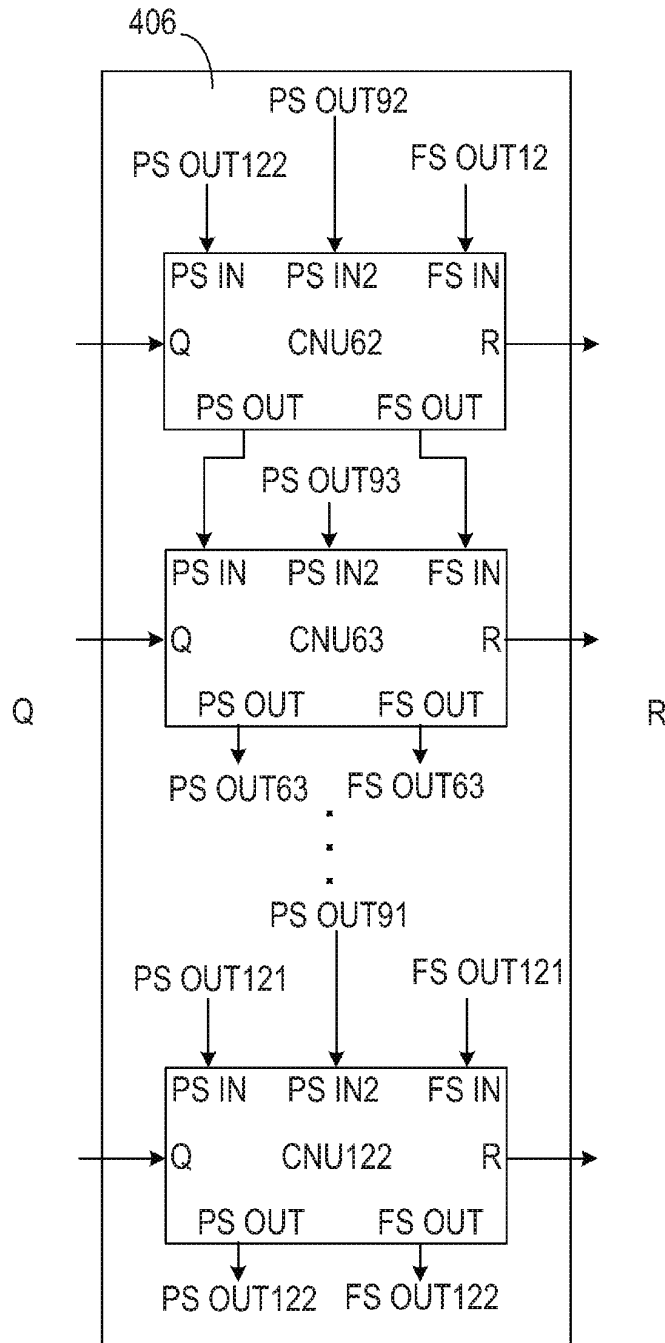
406

PS OUT92

PS OUT122

FS OUT12

PS IN PS IN2 FS IN
Q CNU62 R
PS OUT FS OUT

PS OUT93

PS IN PS IN2 FS IN
Q CNU63 R
PS OUT FS OUT

Q

R

PS OUT63 FS OUT63

PS OUT91

PS OUT121

FS OUT121

PS IN PS IN2 FS IN
Q CNU122 R
PS OUT FS OUT

PS OUT122 FS OUT122